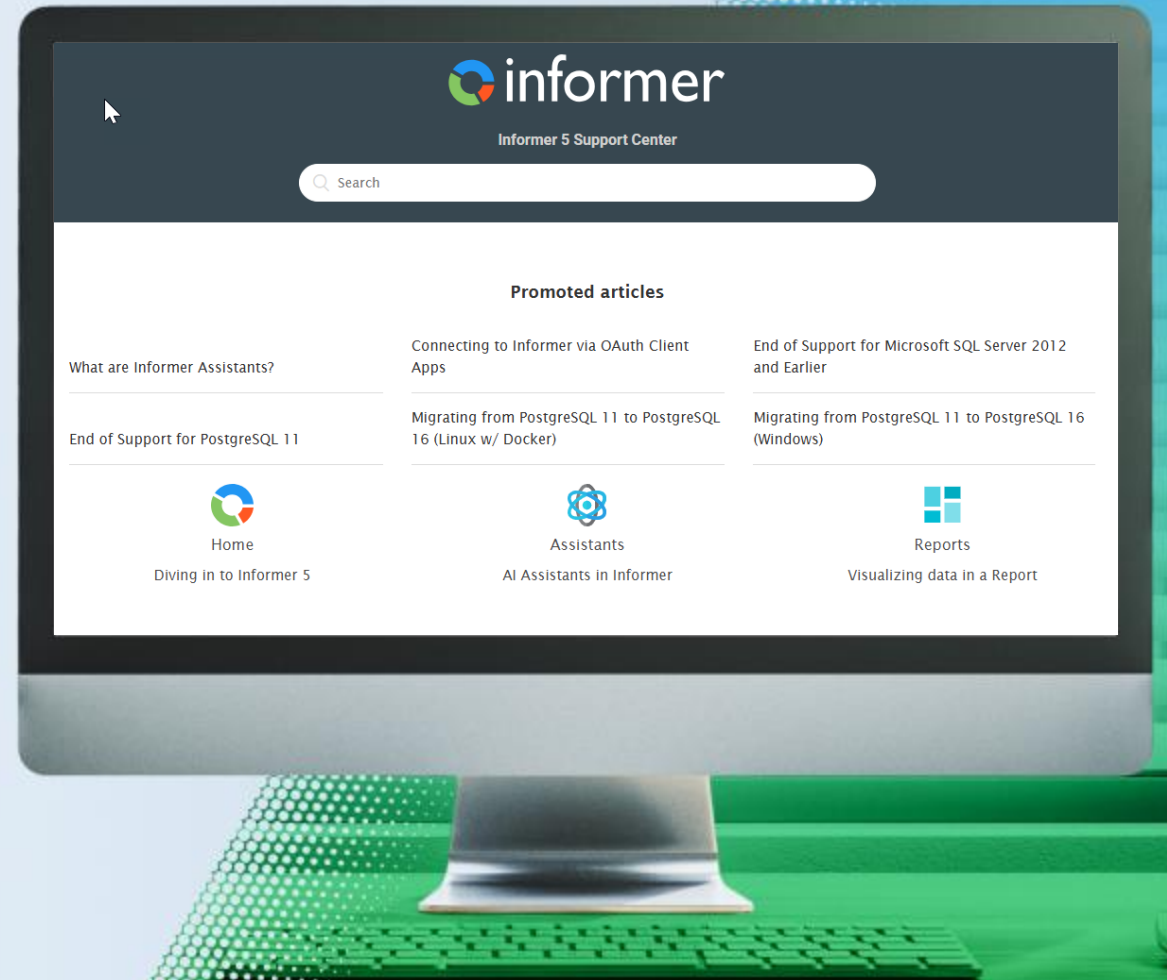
informer

Informer 5 Support Center

Search

Promoted articles

What are Informer Assistants?

Connecting to Informer via OAuth Client Apps

End of Support for Microsoft SQL Server 2012 and Earlier

End of Support for PostgreSQL 11

Migrating from PostgreSQL 11 to PostgreSQL 16 (Linux w/ Docker)

Migrating from PostgreSQL 11 to PostgreSQL 16 (Windows)

Home

Diving in to Informer 5

Assistants

AI Assistants in Informer

Reports

Visualizing data in a Report